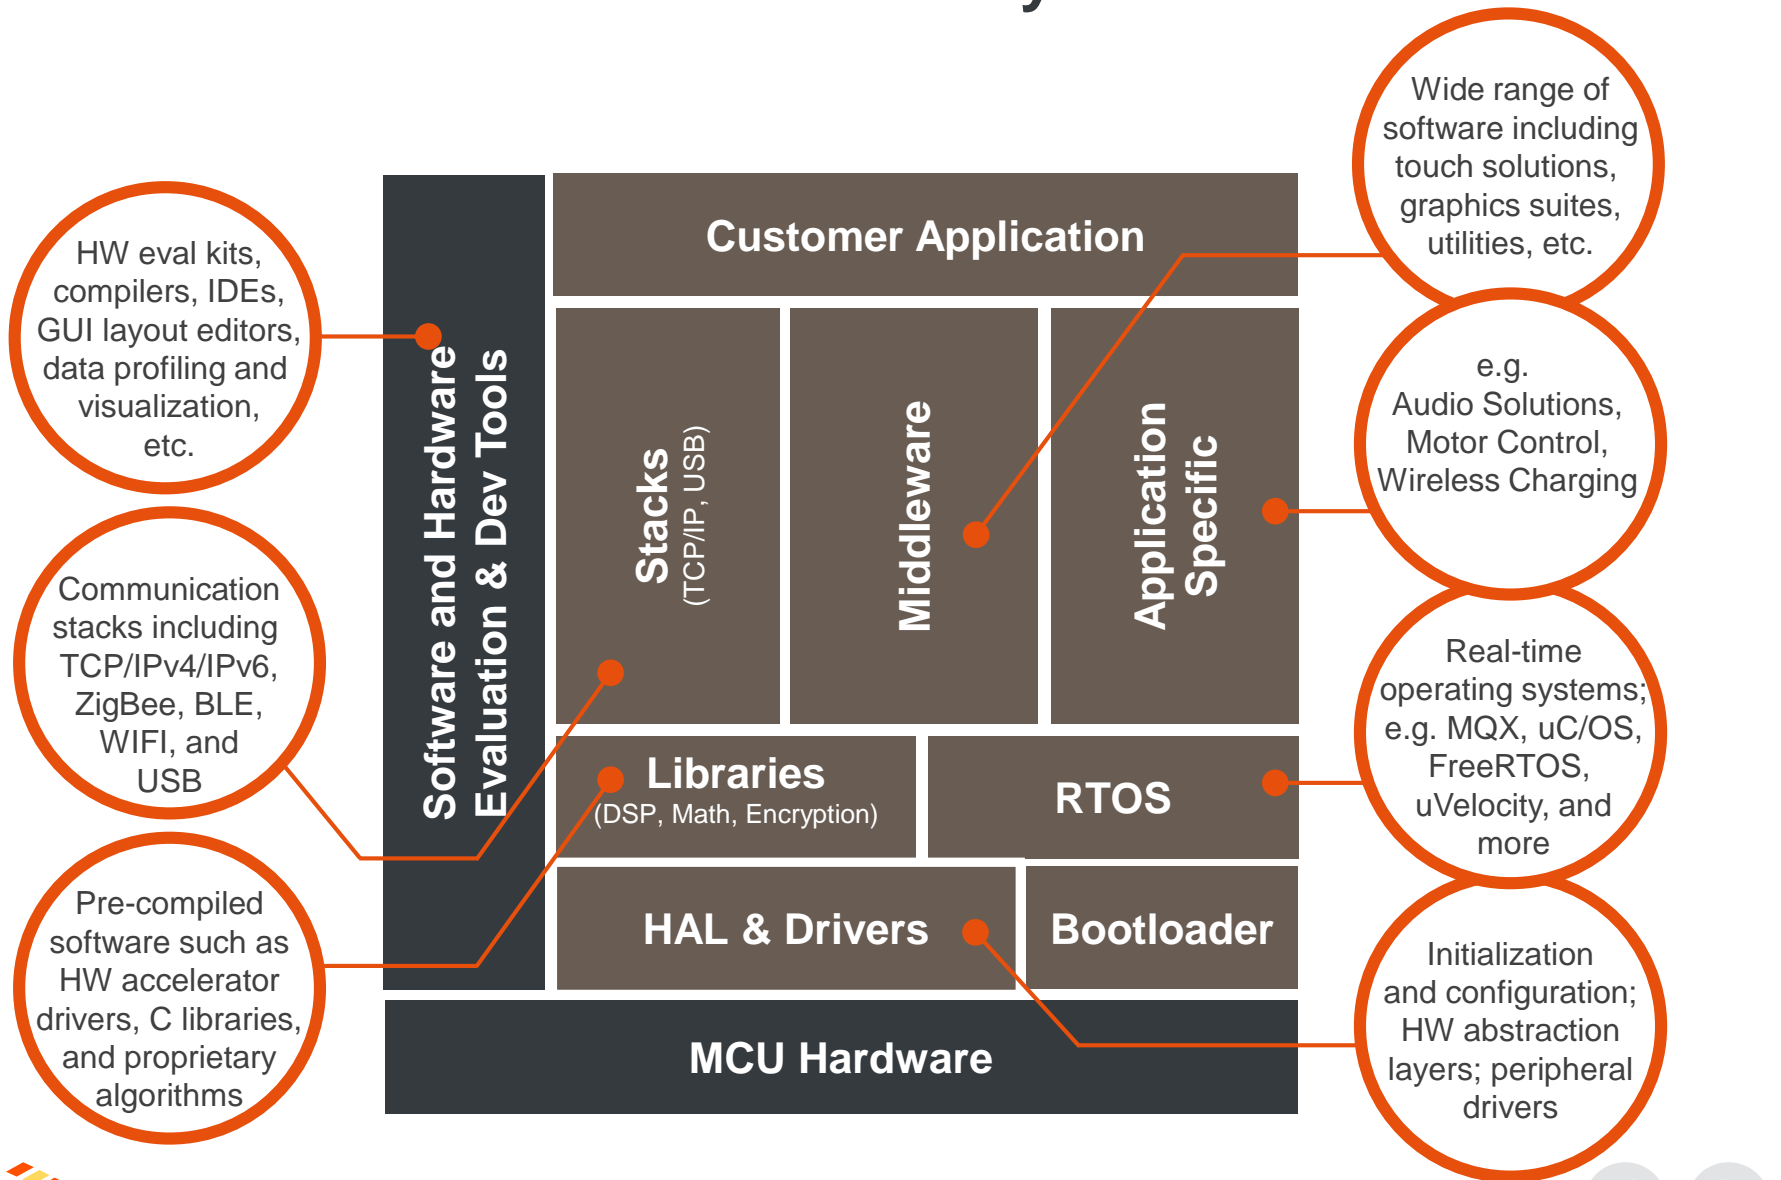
HW eval kits, compilers, IDEs, GUI layout editors, data profiling and visualization, etc.

Communication stacks including TCP/IPv4/IPv6, ZigBee, BLE, WIFI, and USB

Pre-compiled software such as HW accelerator drivers, C libraries, and proprietary algorithms

Software and Hardware Evaluation & Dev Tools

Customer Application

Stacks (TCP/IP, USB)

Middleware

Application Specific

Libraries (DSP, Math, Encryption)

RTOS

HAL & Drivers

Bootloader

MCU Hardware

Wide range of software including touch solutions, graphics suites, utilities, etc.

e.g. Audio Solutions, Motor Control, Wireless Charging

Real-time operating systems; e.g. MQX, uC/OS, FreeRTOS, uVelocity, and more

Initialization and configuration; HW abstraction layers; peripheral drivers